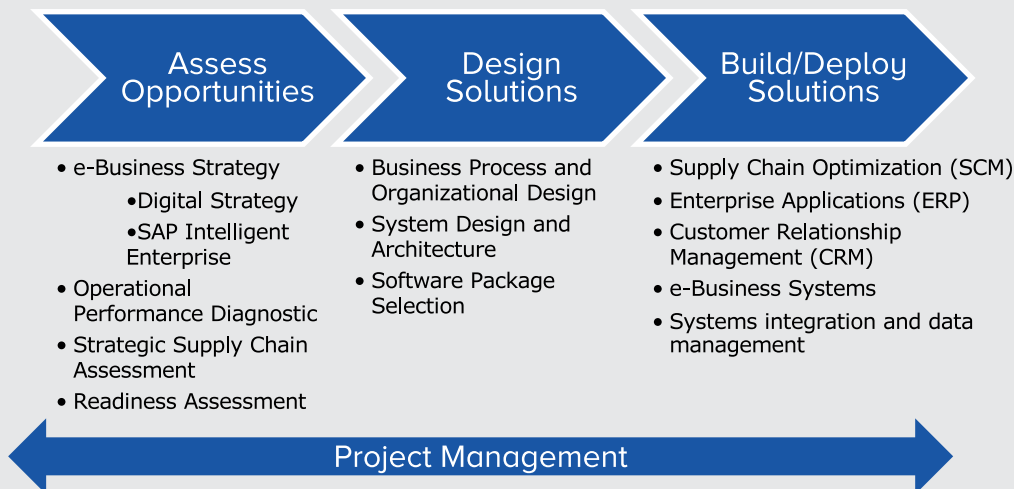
Assess Opportunities

Design Solutions

Build/Deploy Solutions

• e-Business Strategy
•Digital Strategy
•SAP Intelligent Enterprise
• Operational Performance Diagnostic
• Strategic Supply Chain Assessment
• Readiness Assessment

• Business Process and Organizational Design
• System Design and Architecture
• Software Package Selection

• Supply Chain Optimization (SCM)
• Enterprise Applications (ERP)
• Customer Relationship Management (CRM)
• e-Business Systems
• Systems integration and data management

Project Management